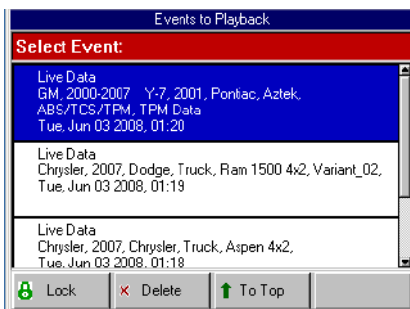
Events to Playback

Select Event:

Live Data
GM, 2000-2007 Y-7, 2001, Pontiac, Aztek, ABS/TCS/TPM, TPM Data
Tue, Jun 03 2008, 01:20

Live Data
Chrysler, 2007, Dodge, Truck, Ram 1500 4x2, Variant_02, Tue, Jun 03 2008, 01:19

Live Data
Chrysler, 2007, Chrysler, Truck, Aspen 4x2,
Tue, Jun 03 2008, 01:18

Lock
Delete
To Top